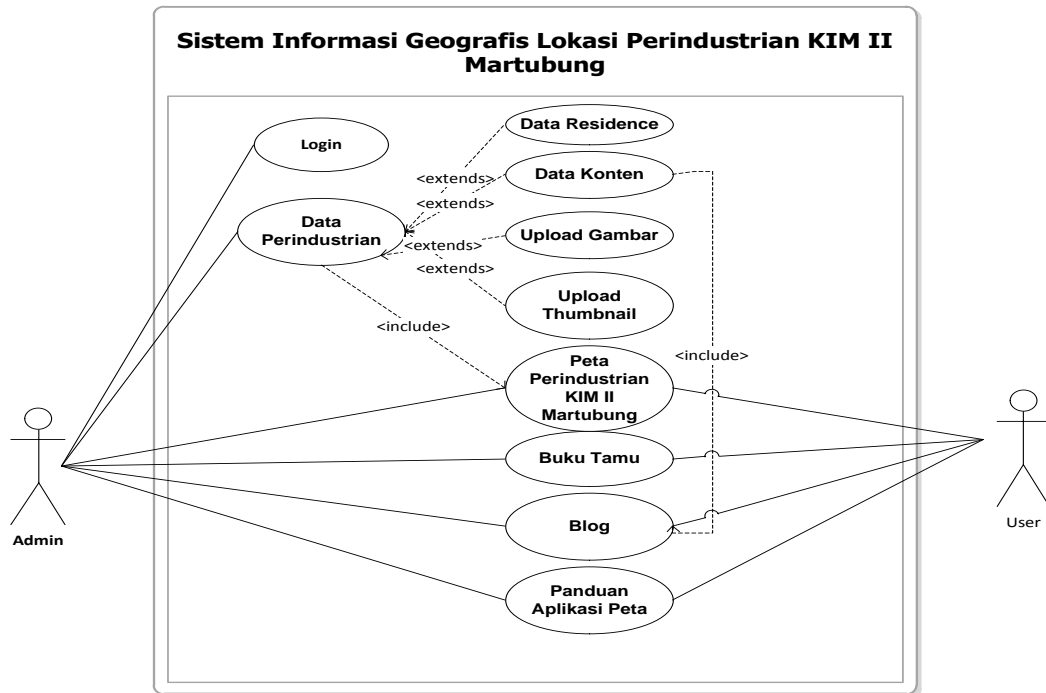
Sistem Informasi Geografis Lokasi Perindustrian KIM II Martubung

Login

Data Residence

<extends>

Data Konten

<extends>

Data Perindustrian

<extends>

Upload Gambar

<extends>

Upload Thumbnail

<include>

<include>

Peta Perindustrian KIM II Martubung

Buku Tamu

Blog

Panduan Aplikasi Peta

Admin

User